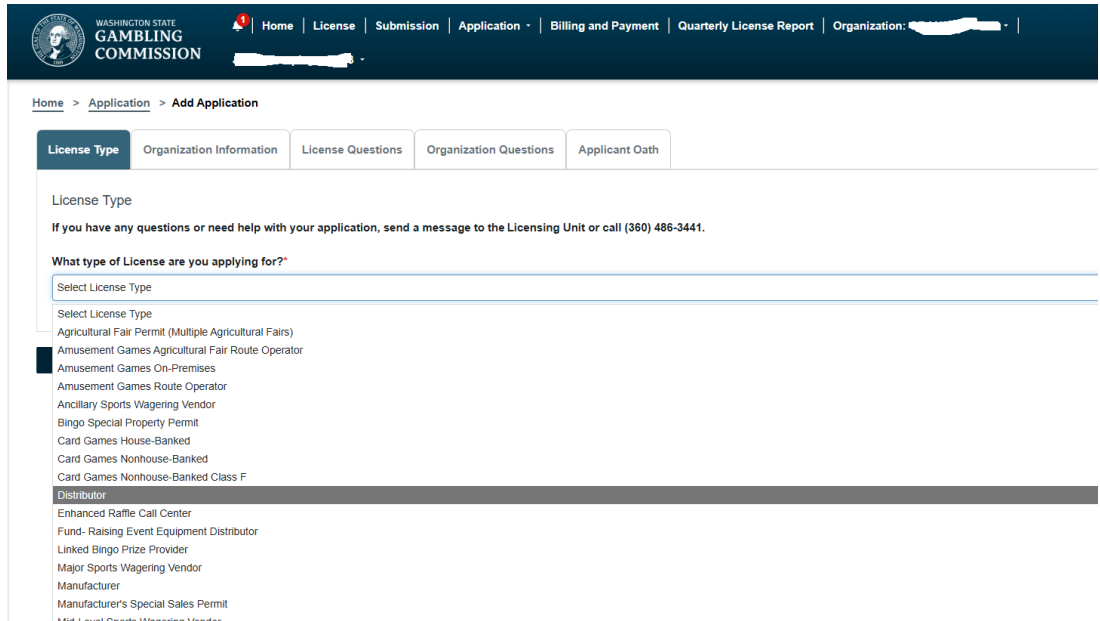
WASHINGTON STATE
GAMBLING
COMMISSION

1 | Home | License | Submission | Application ▾ | Billing and Payment | Quarterly License Report | Organization: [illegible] ▾ |

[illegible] ▾

Home > Application > Add Application

License Type | Organization Information | License Questions | Organization Questions | Applicant Oath

License Type

If you have any questions or need help with your application, send a message to the Licensing Unit or call (360) 486-3441.

What type of License are you applying for?*

Select License Type

Select License Type
Agricultural Fair Permit (Multiple Agricultural Fairs)
Amusement Games Agricultural Fair Route Operator
Amusement Games On-Premises
Amusement Games Route Operator
Ancillary Sports Wagering Vendor
Bingo Special Property Permit
Card Games House-Banked
Card Games Nonhouse-Banked
Card Games Nonhouse-Banked Class F
Distributor
Enhanced Raffle Call Center
Fund- Raising Event Equipment Distributor
Linked Bingo Prize Provider
Major Sports Wagering Vendor
Manufacturer
Manufacturer's Special Sales Permit
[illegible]